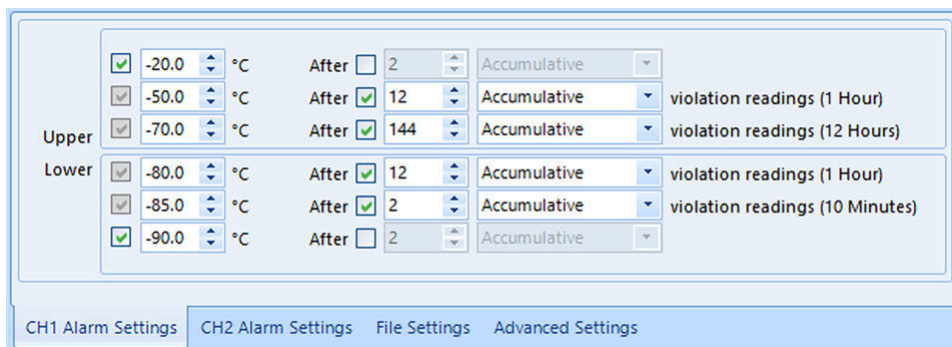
Upper

-20.0 °C After 2 Accumulative

-50.0 °C After 12 Accumulative violation readings (1 Hour)

-70.0 °C After 144 Accumulative violation readings (12 Hours)

Lower

-80.0 °C After 12 Accumulative violation readings (1 Hour)

-85.0 °C After 2 Accumulative violation readings (10 Minutes)

-90.0 °C After 2 Accumulative

CH1 Alarm Settings CH2 Alarm Settings File Settings Advanced Settings